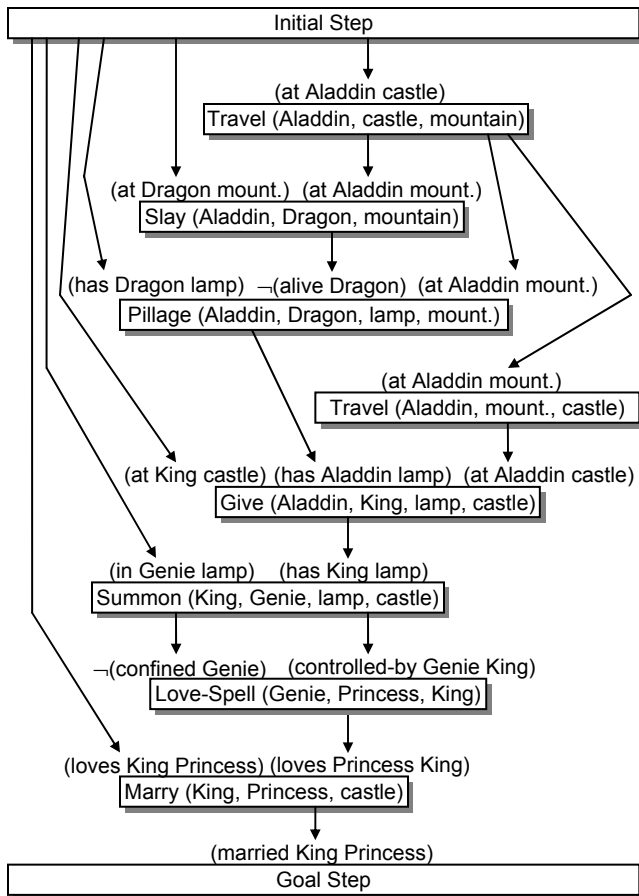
Initial Step

(at Aladdin castle)
Travel (Aladdin, castle, mountain)

(at Dragon mount.) (at Aladdin mount.)
Slay (Aladdin, Dragon, mountain)

(has Dragon lamp) ¬(alive Dragon) (at Aladdin mount.)
Pillage (Aladdin, Dragon, lamp, mount.)

(at Aladdin mount.)
Travel (Aladdin, mount., castle)

(at King castle) (has Aladdin lamp) (at Aladdin castle)
Give (Aladdin, King, lamp, castle)

(in Genie lamp) (has King lamp)
Summon (King, Genie, lamp, castle)

¬(confined Genie) (controlled-by Genie King)
Love-Spell (Genie, Princess, King)

(loves King Princess) (loves Princess King)
Marry (King, Princess, castle)

(married King Princess)
Goal Step